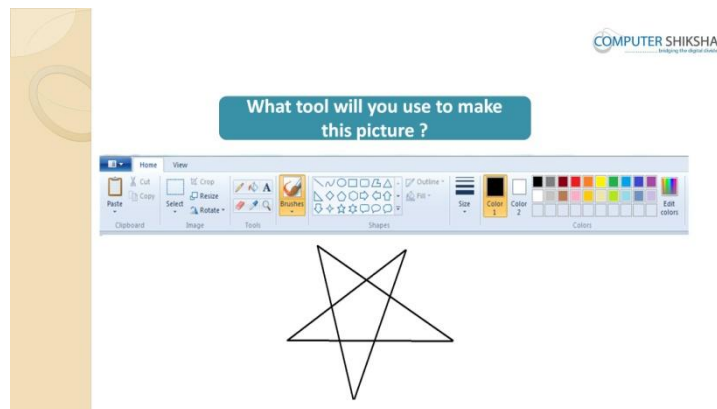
COMPUTER SHIKSHA
bridging the digital divide

What tool will you use to make this picture ?

Home View

Cut
Copy
Paste
Clipboard

Select
Crop
Resize
Rotate
Image

A
Tools

Brushes

Outline
Fill
Shapes

Size

Color 1
Color 2

Edit colors
Colors